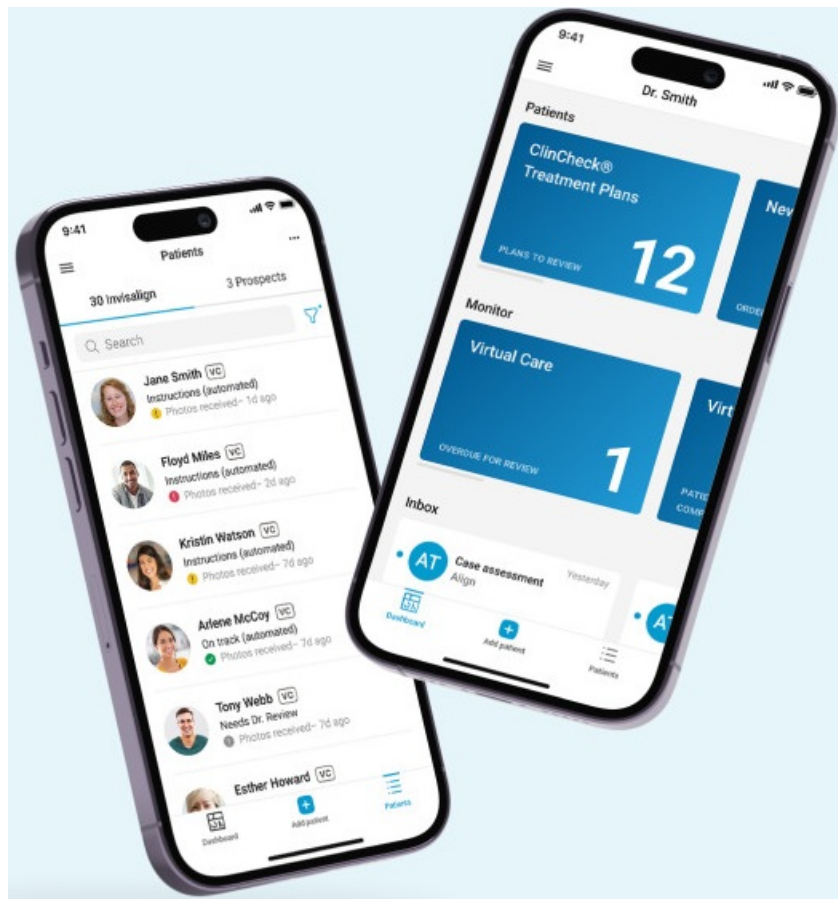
9:41

Dr. Smith

Patients

ClinCheck® Treatment Plans

PLANS TO REVIEW

12

Nev

ORDE

Monitor

Virtual Care

OVERDUE FOR REVIEW

1

Virt

PATI
COMP

Inbox

AT

Case assessment

Align

Yesterday

AT

Dashboard

Add patient

Patients

9:41

Patients

30 Invisalign

3 Prospects

Search

Jane Smith VC
Instructions (automated)
Photos received– 1d ago

Floyd Miles VC
Instructions (automated)
Photos received– 2d ago

Kristin Watson VC
Instructions (automated)
Photos received– 7d ago

Arlene McCoy VC
On track (automated)
Photos received– 7d ago

Tony Webb VC
Needs Dr. Review
Photos received– 7d ago

Esther Howard VC

Dashboard

Add patient

Patients